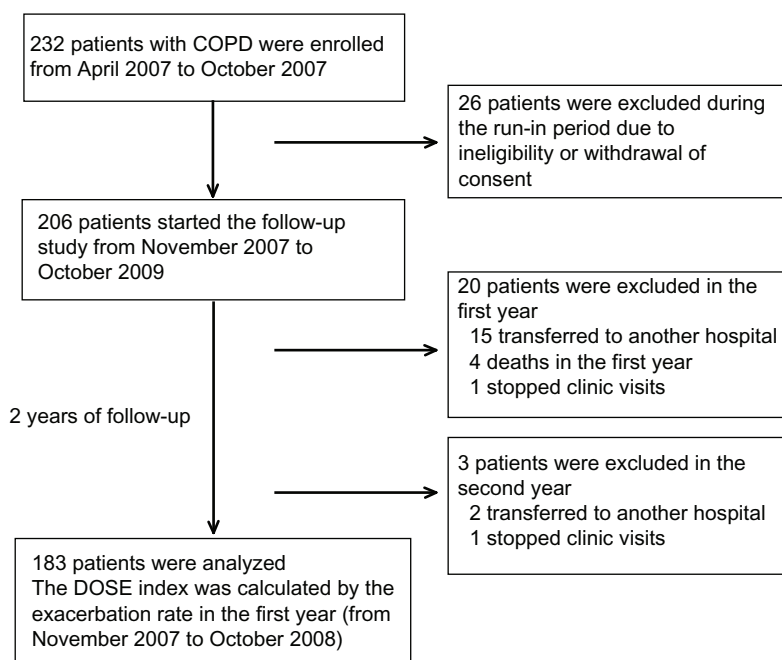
232 patients with COPD were enrolled from April 2007 to October 2007

26 patients were excluded during the run-in period due to ineligibility or withdrawal of consent

206 patients started the follow-up study from November 2007 to October 2009

20 patients were excluded in the first year
15 transferred to another hospital
4 deaths in the first year
1 stopped clinic visits

2 years of follow-up

3 patients were excluded in the second year
2 transferred to another hospital
1 stopped clinic visits

183 patients were analyzed
The DOSE index was calculated by the exacerbation rate in the first year (from November 2007 to October 2008)